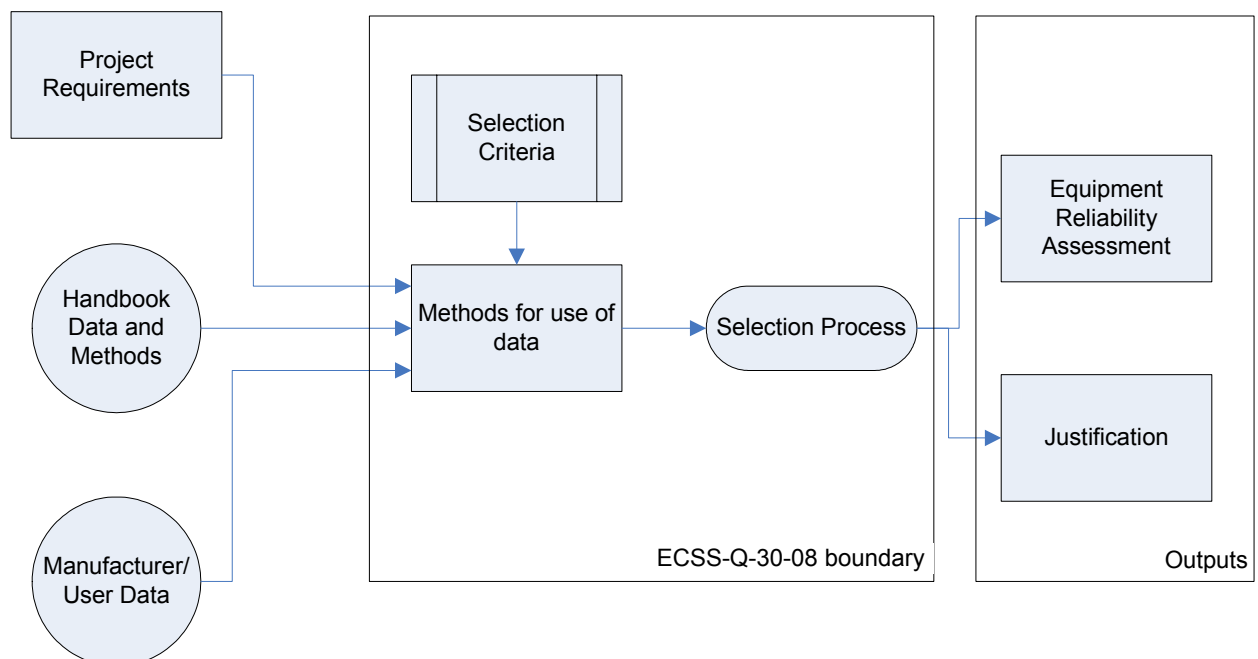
Project Requirements

Handbook Data and Methods

Manufacturer/ User Data

Selection Criteria

Methods for use of data

Selection Process

ECSS-Q-30-08 boundary

Equipment Reliability Assessment

Justification

Outputs